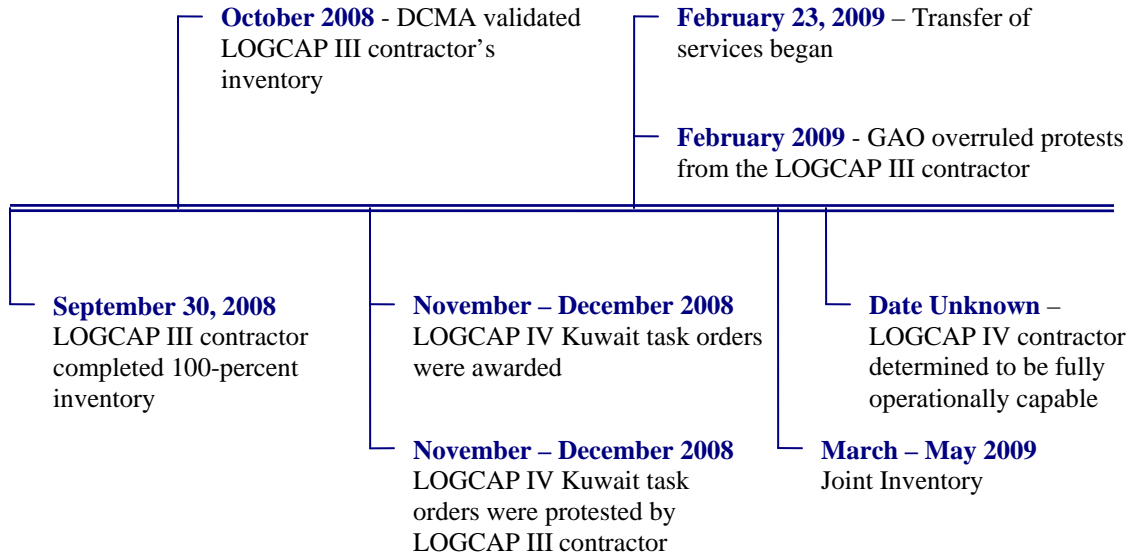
**October 2008** - DCMA validated LOGCAP III contractor's inventory

**February 23, 2009** – Transfer of services began

**February 2009** - GAO overruled protests from the LOGCAP III contractor

**September 30, 2008**
LOGCAP III contractor completed 100-percent inventory

**November – December 2008**
LOGCAP IV Kuwait task orders were awarded

**November – December 2008**
LOGCAP IV Kuwait task orders were protested by LOGCAP III contractor

**March – May 2009**
Joint Inventory

**Date Unknown** –
LOGCAP IV contractor determined to be fully operationally capable